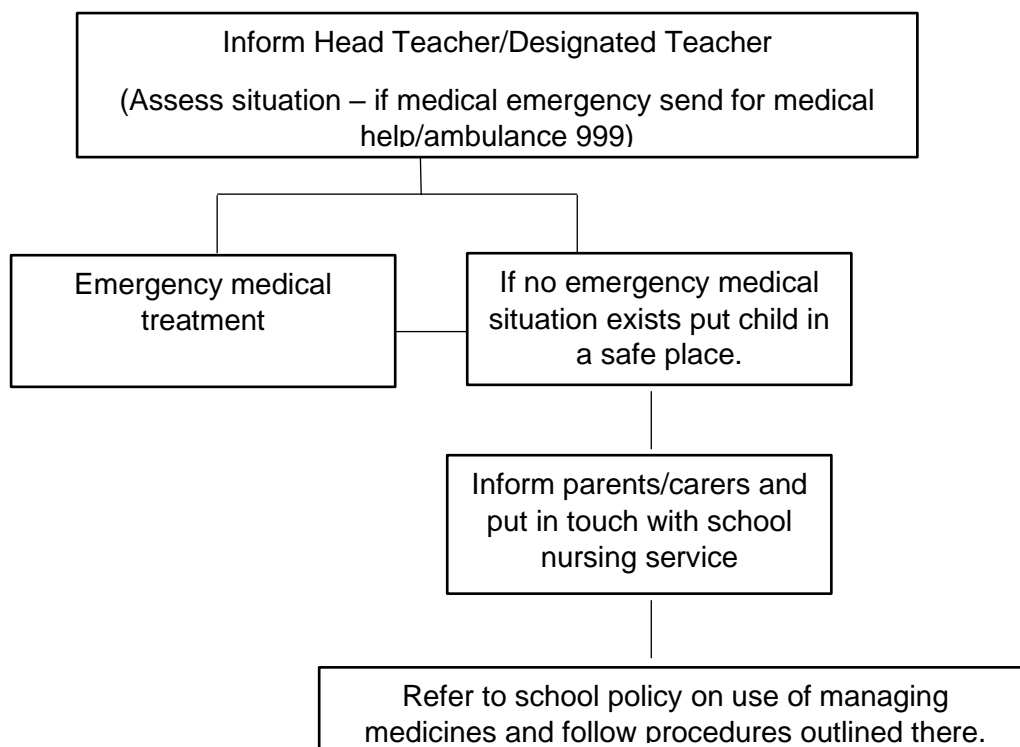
Inform Head Teacher/Designated Teacher

(Assess situation – if medical emergency send for medical help/ambulance 999)

Emergency medical treatment

If no emergency medical situation exists put child in a safe place.

Inform parents/carers and put in touch with school nursing service

Refer to school policy on use of managing medicines and follow procedures outlined there.